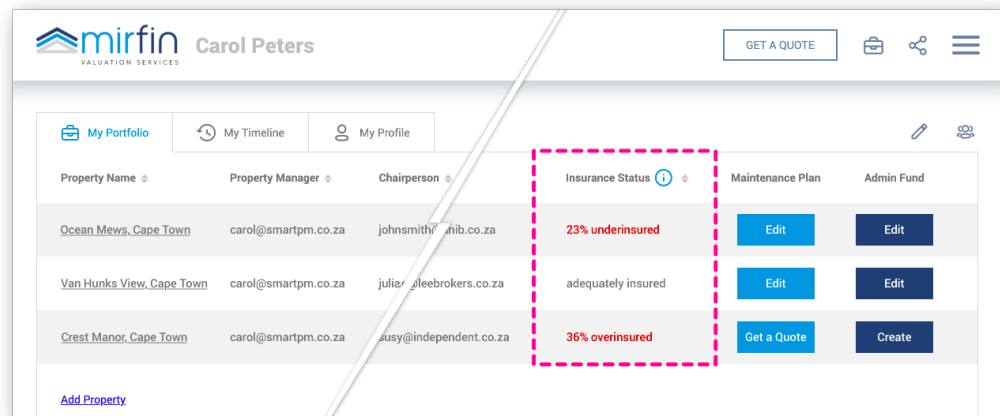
mirfin VALUATION SERVICES Carol Peters

GET A QUOTE

My Portfolio | My Timeline | My Profile

| Property Name | Property Manager | Chairperson | Insurance Status | Maintenance Plan | Admin Fund |
|---|---|---|---|---|---|
| Ocean Mews, Cape Town | carol@smartpm.co.za | johnsmith@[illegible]mib.co.za | 23% underinsured | Edit | Edit |
| Van Hunks View, Cape Town | carol@smartpm.co.za | julia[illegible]leebrokers.co.za | adequately insured | Edit | Edit |
| Crest Manor, Cape Town | carol@smartpm.co.za | susy@independent.co.za | 36% overinsured | Get a Quote | Create |

Add Property